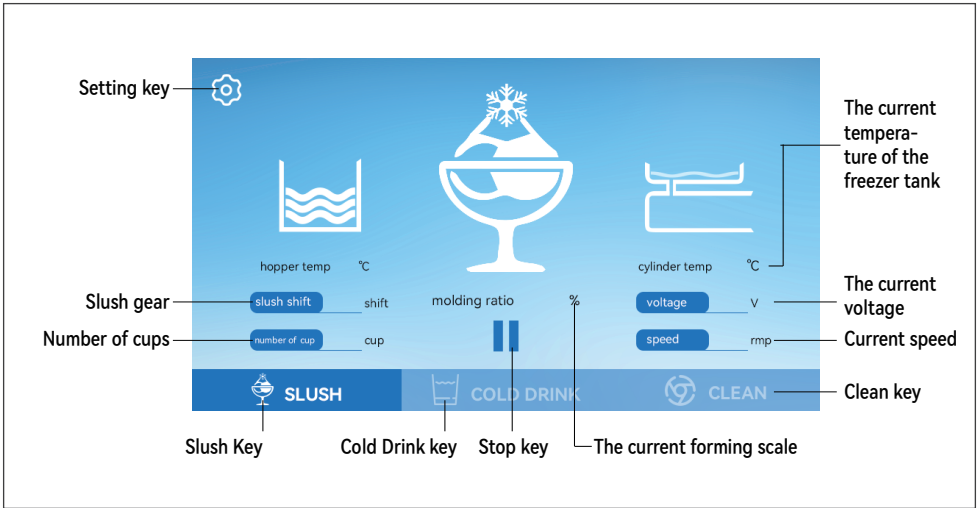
Setting key

The current temperature of the freezer tank

hopper temp ℃

cylinder temp ℃

Slush gear

slush shift shift

molding ratio %

voltage V

The current voltage

Number of cups

number of cup cup

speed rmp

Current speed

SLUSH

COLD DRINK

CLEAN

Clean key

Slush Key

Cold Drink key

Stop key

The current forming scale